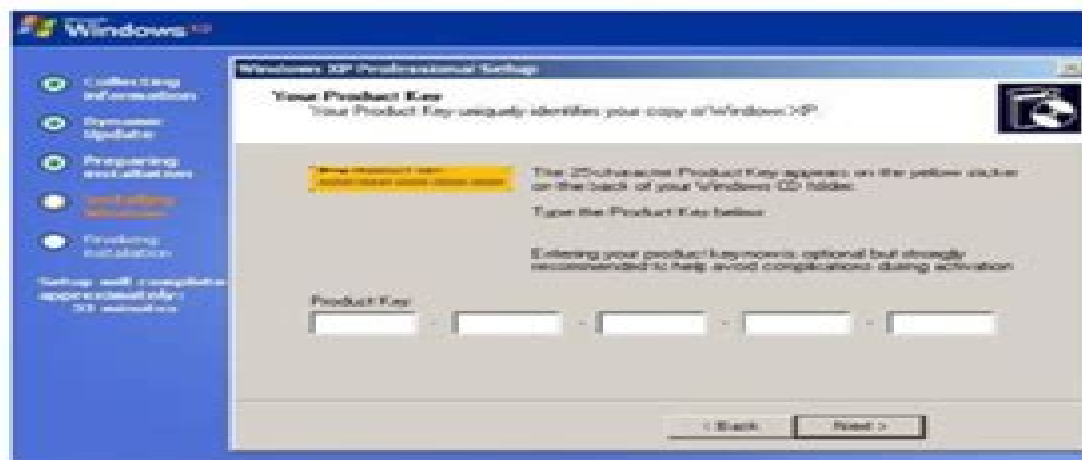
Windows XP

Collecting information

Dynamic Update

Preparing installation

Installing Windows

Finalizing installation

Setup will complete approximately: 33 minutes

Windows XP Professional Setup

Your Product Key
Your Product Key uniquely identifies your copy of Windows XP.

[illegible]

The 25-character Product Key appears on the yellow sticker on the back of your Windows CD folder.

Type the Product Key below:

Entering your product key now is optional but strongly recommended to help avoid complications during activation.

Product Key:

- - - -

< Back Next >